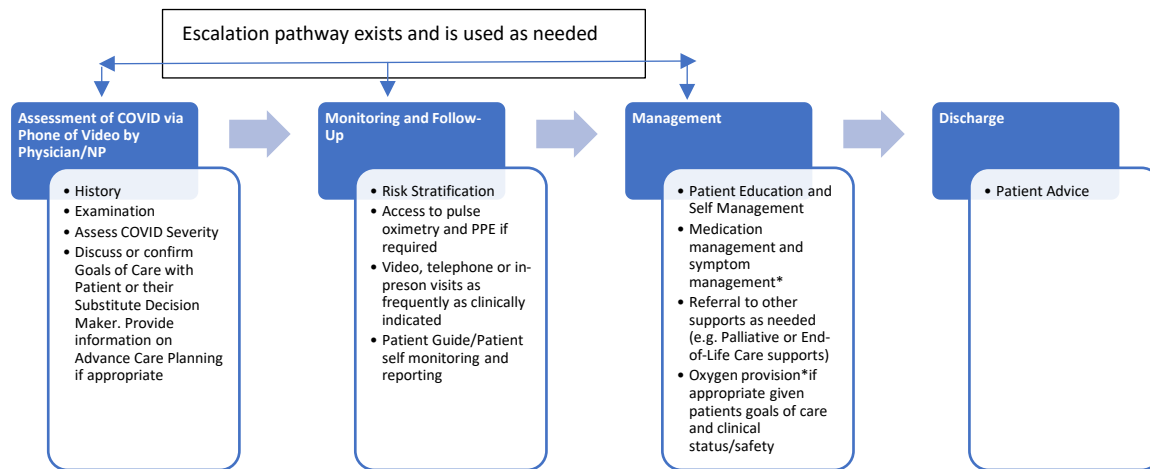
Escalation pathway exists and is used as needed

Assessment of COVID via Phone of Video by Physician/NP

- History
- Examination
- Assess COVID Severity
- Discuss or confirm Goals of Care with Patient or their Substitute Decision Maker. Provide information on Advance Care Planning if appropriate

Monitoring and Follow-Up

- Risk Stratification
- Access to pulse oximetry and PPE if required
- Video, telephone or in-preson visits as frequently as clinically indicated
- Patient Guide/Patient self monitoring and reporting

Management

- Patient Education and Self Management
- Medication management and symptom management*
- Referral to other supports as needed (e.g. Palliative or End-of-Life Care supports)
- Oxygen provision*if appropriate given patients goals of care and clinical status/safety

Discharge

- Patient Advice